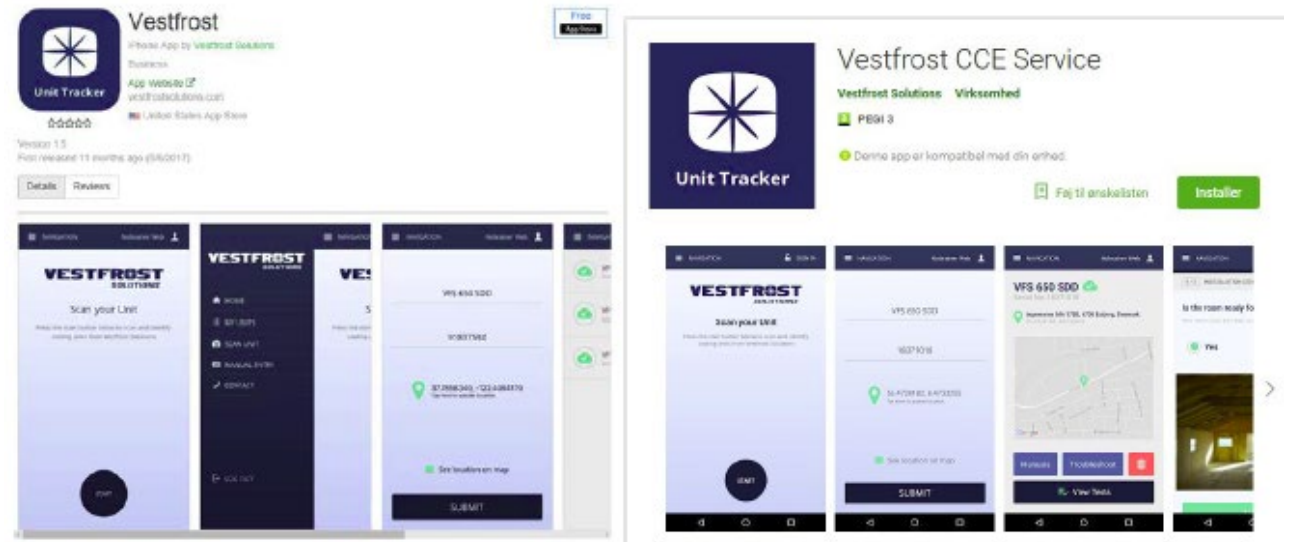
Unit Tracker

Vestfrost

iPhone App by Vestfrost Solutions

Business

App Website

vestfrostsolutions.com

United States App Store

Free

App Store

Version 1.5

First released 11 months ago (5/6/2017)

Details

Reviews

NAVIGATION

VESTFROST SOLUTIONS

Scan your Unit

START

VESTFROST SOLUTIONS

HOME

MY UNITS

SCAN UNIT

MANUAL ENTRY

CONTACT

LOG OUT

NAVIGATION

VFS 650 SDD

SUBMIT

See location on map

Unit Tracker

Vestfrost CCE Service

Vestfrost Solutions Virksomhed

PEGI 3

Denne app er kompatibel med din enhed.

Føj til ønskelisten

Installer

NAVIGATION

VESTFROST SOLUTIONS

Scan your Unit

START

VFS 650 SDD

SUBMIT

See location on map

VFS 650 SDD

View Tests

Is the room ready fo

Yes